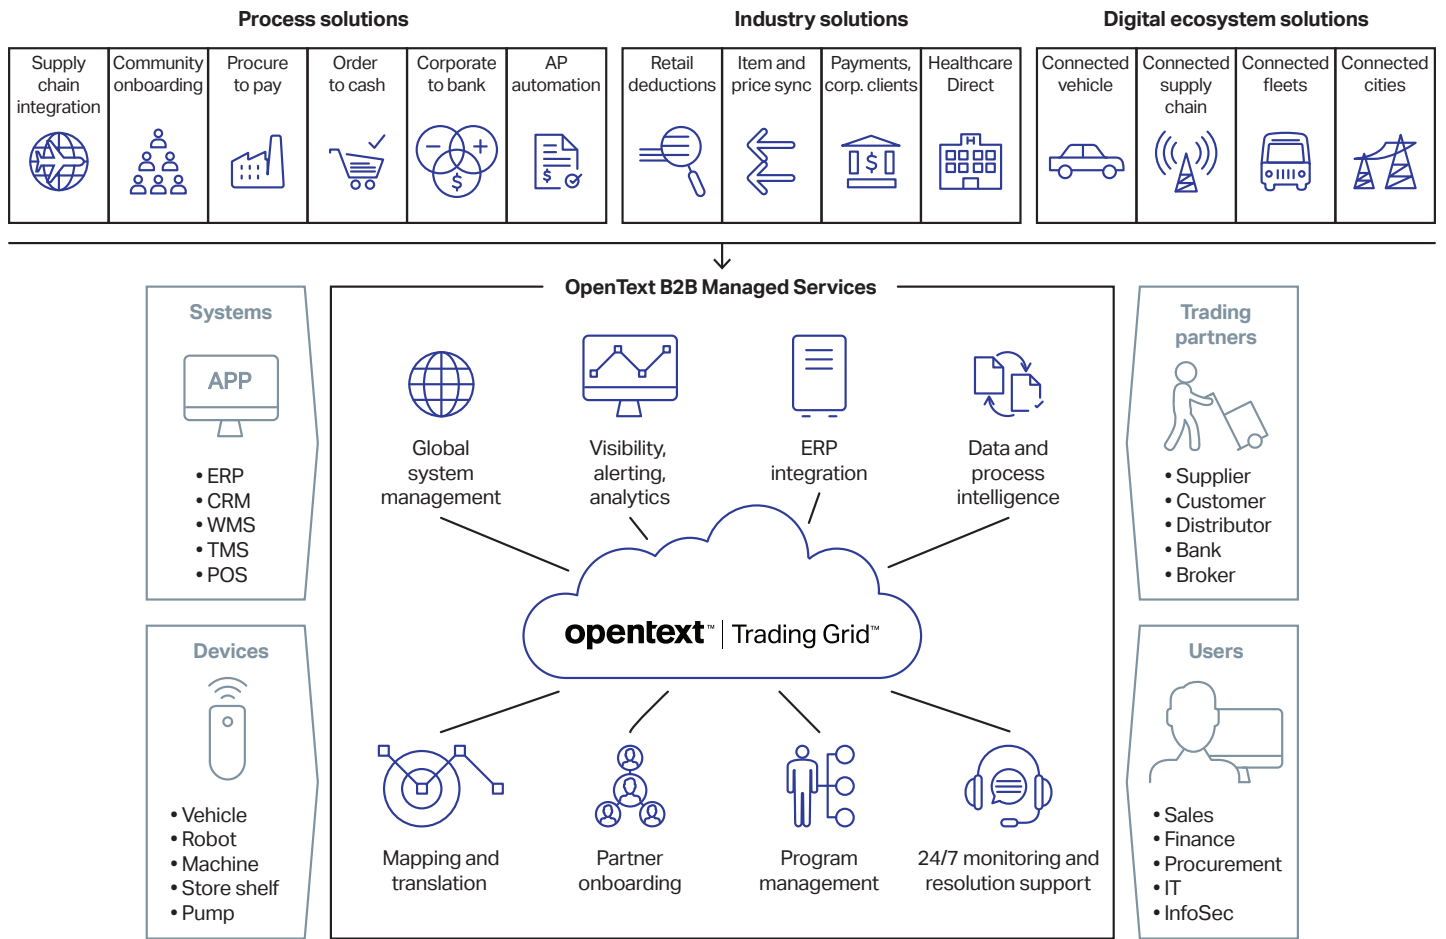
Process solutions

| Supply chain integration | Community onboarding | Procure to pay | Order to cash | Corporate to bank | AP automation |
|---|---|---|---|---|---|

Industry solutions

| Retail deductions | Item and price sync | Payments, corp. clients | Healthcare Direct |
|---|---|---|---|

Digital ecosystem solutions

| Connected vehicle | Connected supply chain | Connected fleets | Connected cities |
|---|---|---|---|

Systems

APP

• ERP
• CRM
• WMS
• TMS
• POS

Devices

• Vehicle
• Robot
• Machine
• Store shelf
• Pump

OpenText B2B Managed Services

Global system management

Visibility, alerting, analytics

ERP integration

Data and process intelligence

opentext™ | Trading Grid™

Mapping and translation

Partner onboarding

Program management

24/7 monitoring and resolution support

Trading partners

• Supplier
• Customer
• Distributor
• Bank
• Broker

Users

• Sales
• Finance
• Procurement
• IT
• InfoSec